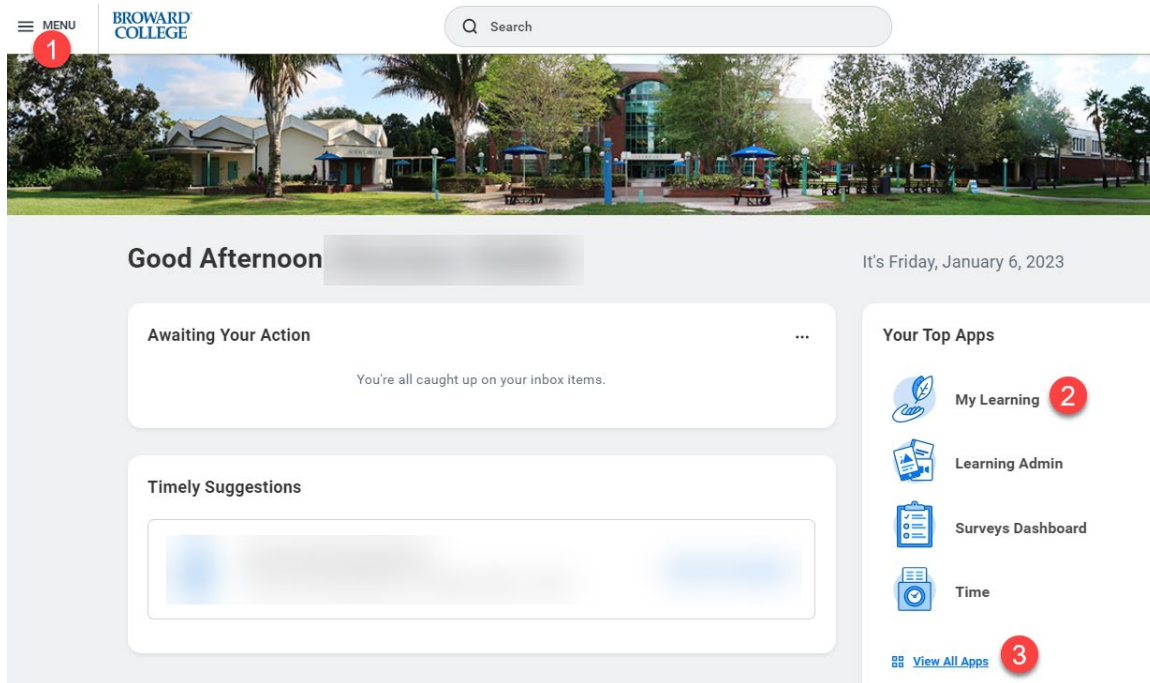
MENU
1
BROWARD COLLEGE
Search

Good Afternoon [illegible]

It's Friday, January 6, 2023

Awaiting Your Action
...
You're all caught up on your inbox items.

Timely Suggestions
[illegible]

Your Top Apps
My Learning
2
Learning Admin
Surveys Dashboard
Time
View All Apps
3